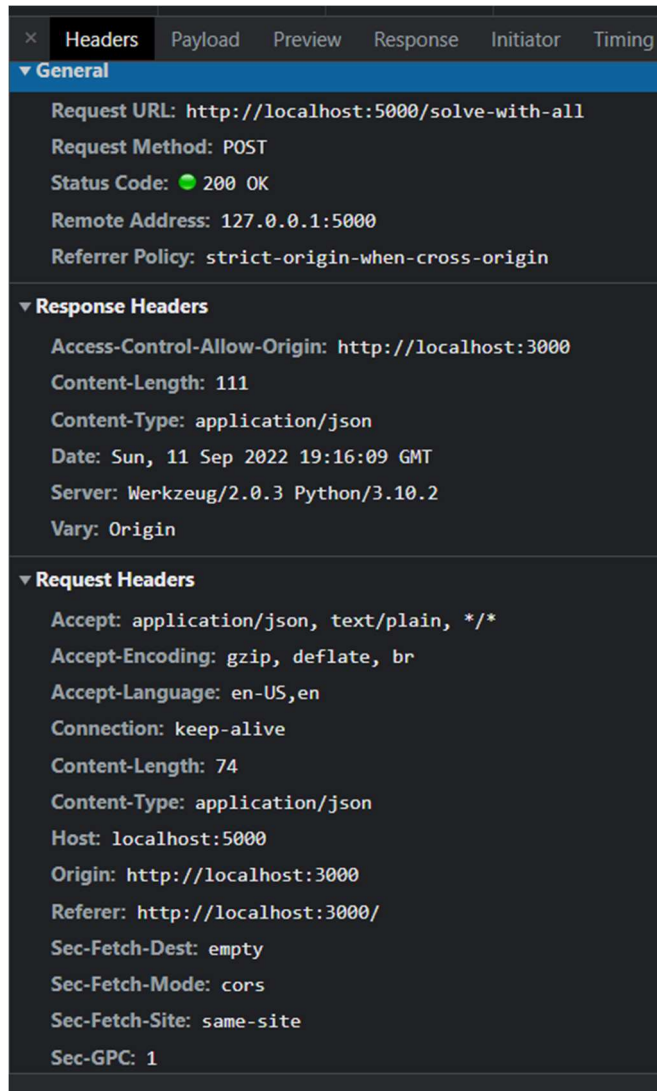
× Headers Payload Preview Response Initiator Timing

▾ General

Request URL: http://localhost:5000/solve-with-all

Request Method: POST

Status Code: 200 OK

Remote Address: 127.0.0.1:5000

Referrer Policy: strict-origin-when-cross-origin

▾ Response Headers

Access-Control-Allow-Origin: http://localhost:3000

Content-Length: 111

Content-Type: application/json

Date: Sun, 11 Sep 2022 19:16:09 GMT

Server: Werkzeug/2.0.3 Python/3.10.2

Vary: Origin

▾ Request Headers

Accept: application/json, text/plain, */*

Accept-Encoding: gzip, deflate, br

Accept-Language: en-US,en

Connection: keep-alive

Content-Length: 74

Content-Type: application/json

Host: localhost:5000

Origin: http://localhost:3000

Referer: http://localhost:3000/

Sec-Fetch-Dest: empty

Sec-Fetch-Mode: cors

Sec-Fetch-Site: same-site

Sec-GPC: 1